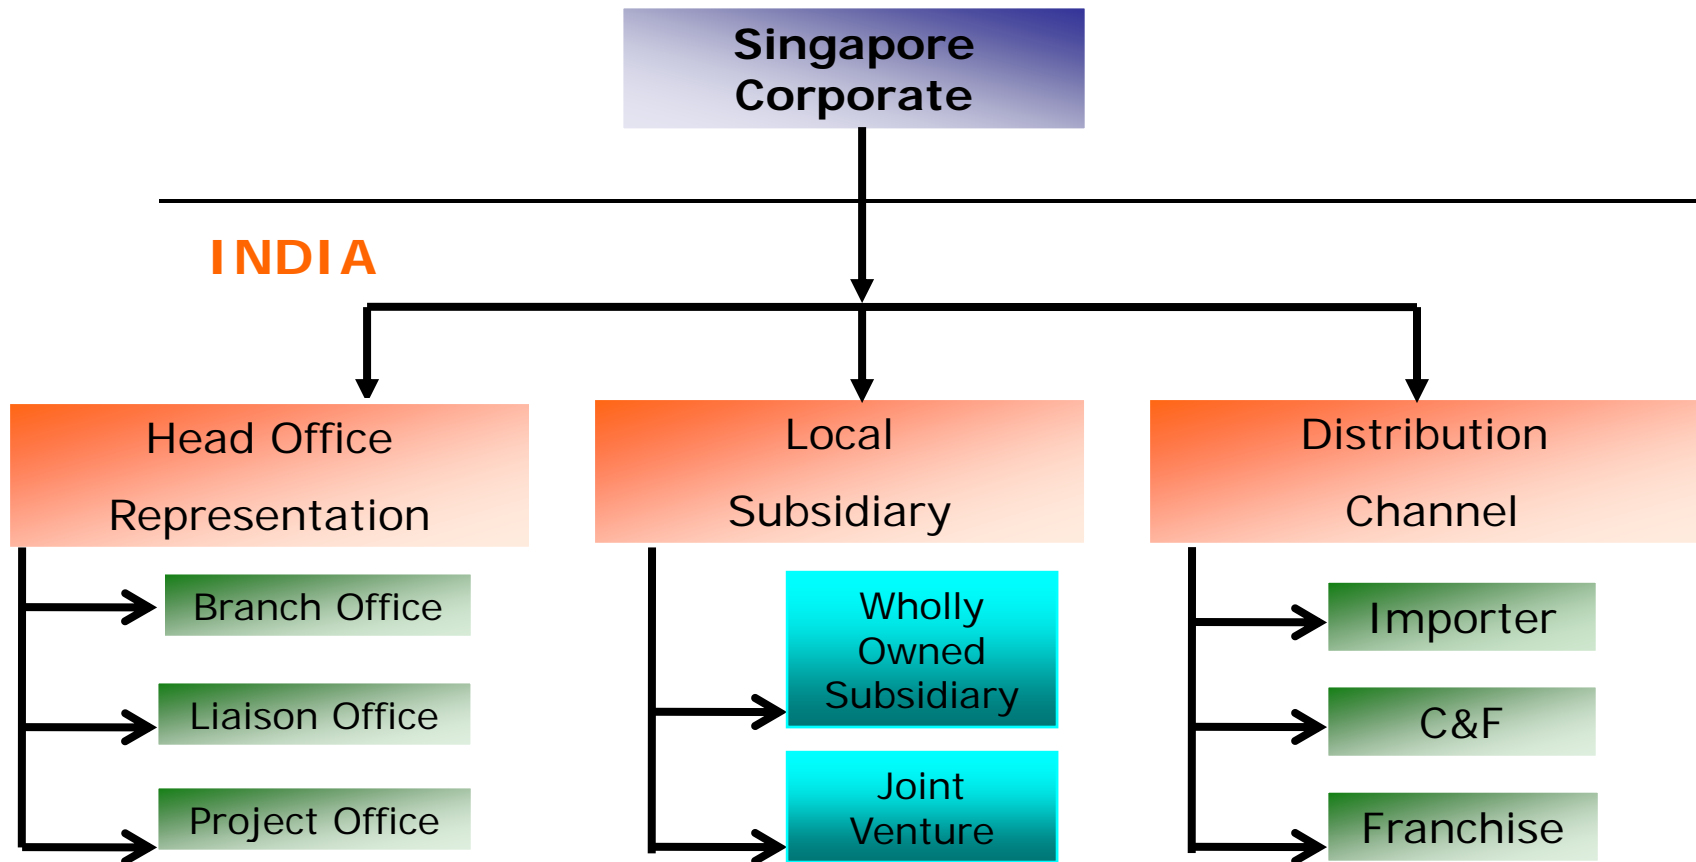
Singapore Corporate

INDIA

Head Office Representation

Branch Office

Liaison Office

Project Office

Local Subsidiary

Wholly Owned Subsidiary

Joint Venture

Distribution Channel

Importer

C&F

Franchise